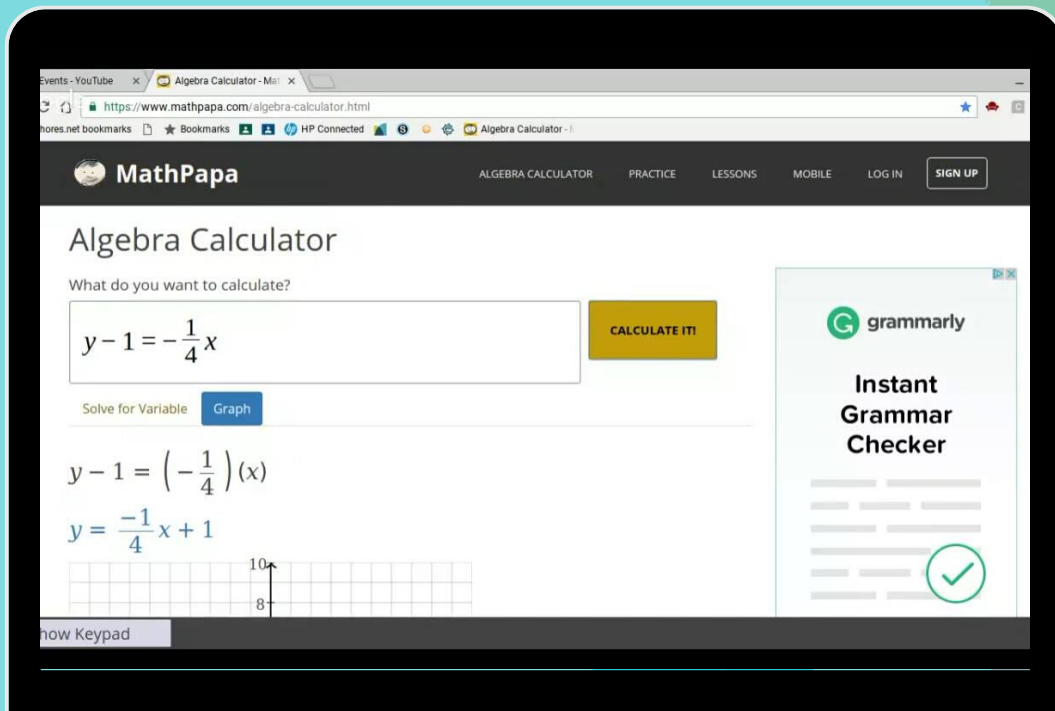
Events - YouTube × Algebra Calculator - Mat ×

https://www.mathpapa.com/algebra-calculator.html

hores.net bookmarks ★ Bookmarks HP Connected Algebra Calculator - I

MathPapa

ALGEBRA CALCULATOR PRACTICE LESSONS MOBILE LOG IN SIGN UP

Algebra Calculator

What do you want to calculate?

$y-1=-\frac{1}{4}x$

CALCULATE IT!

Solve for Variable Graph

$y-1=\left(-\frac{1}{4}\right)(x)$

$y=\frac{-1}{4}x+1$

10

8

grammarly

Instant Grammar Checker

how Keypad